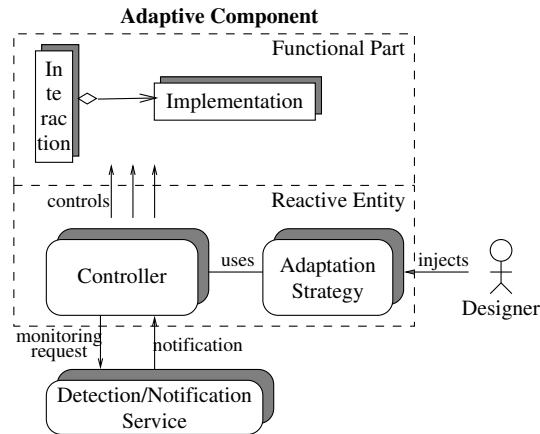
Adaptive Component

Functional Part

Interaction

Implementation

controls

Reactive Entity

Controller

uses

Adaptation Strategy

injects

Designer

monitoring request

notification

Detection/Notification Service